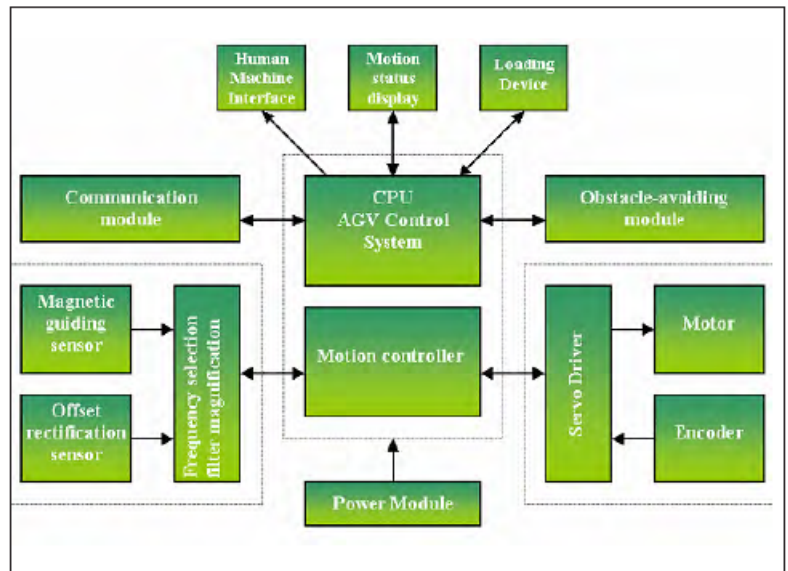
Human Machine Interface

Motion status display

Loading Device

Communication module

CPU AGV Control System

Obstacle-avoiding module

Magnetic guiding sensor

Offset rectification sensor

Frequency selection filter magnification

Motion controller

Servo Driver

Motor

Encoder

Power Module